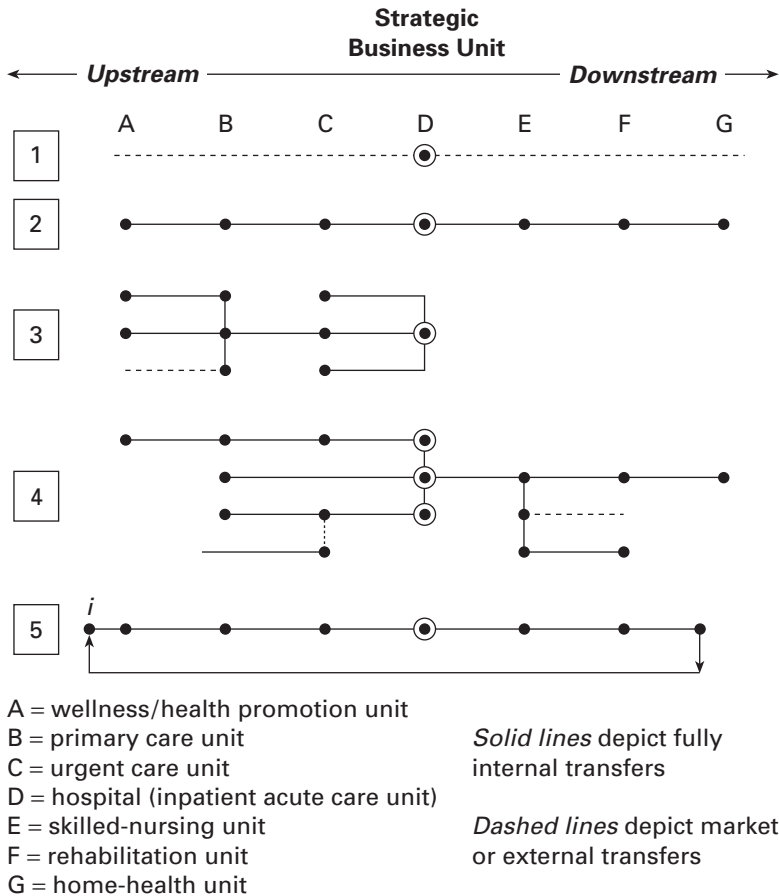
Strategic Business Unit

Upstream

Downstream

A B C D E F G

1

2

3

4

5

i

A = wellness/health promotion unit
B = primary care unit
C = urgent care unit
D = hospital (inpatient acute care unit)
E = skilled-nursing unit
F = rehabilitation unit
G = home-health unit

Solid lines depict fully internal transfers

Dashed lines depict market or external transfers